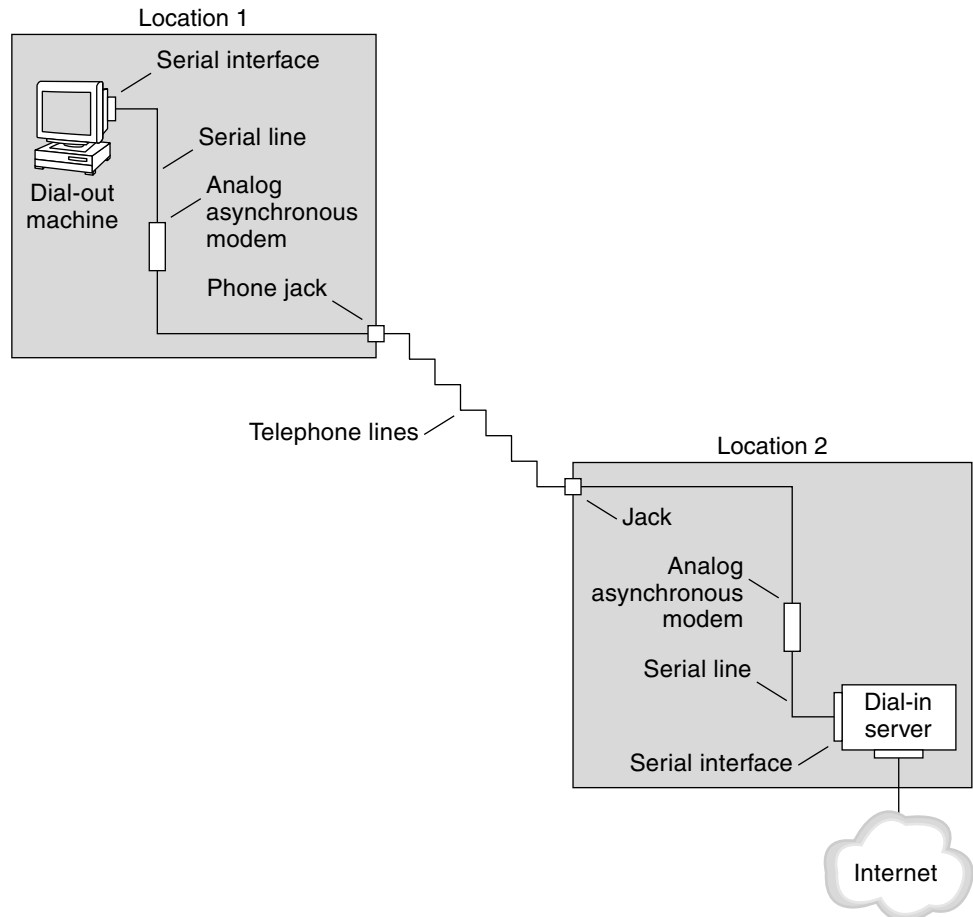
Location 1

Serial interface

Serial line

Dial-out machine

Analog asynchronous modem

Phone jack

Telephone lines

Location 2

Jack

Analog asynchronous modem

Serial line

Dial-in server

Serial interface

Internet